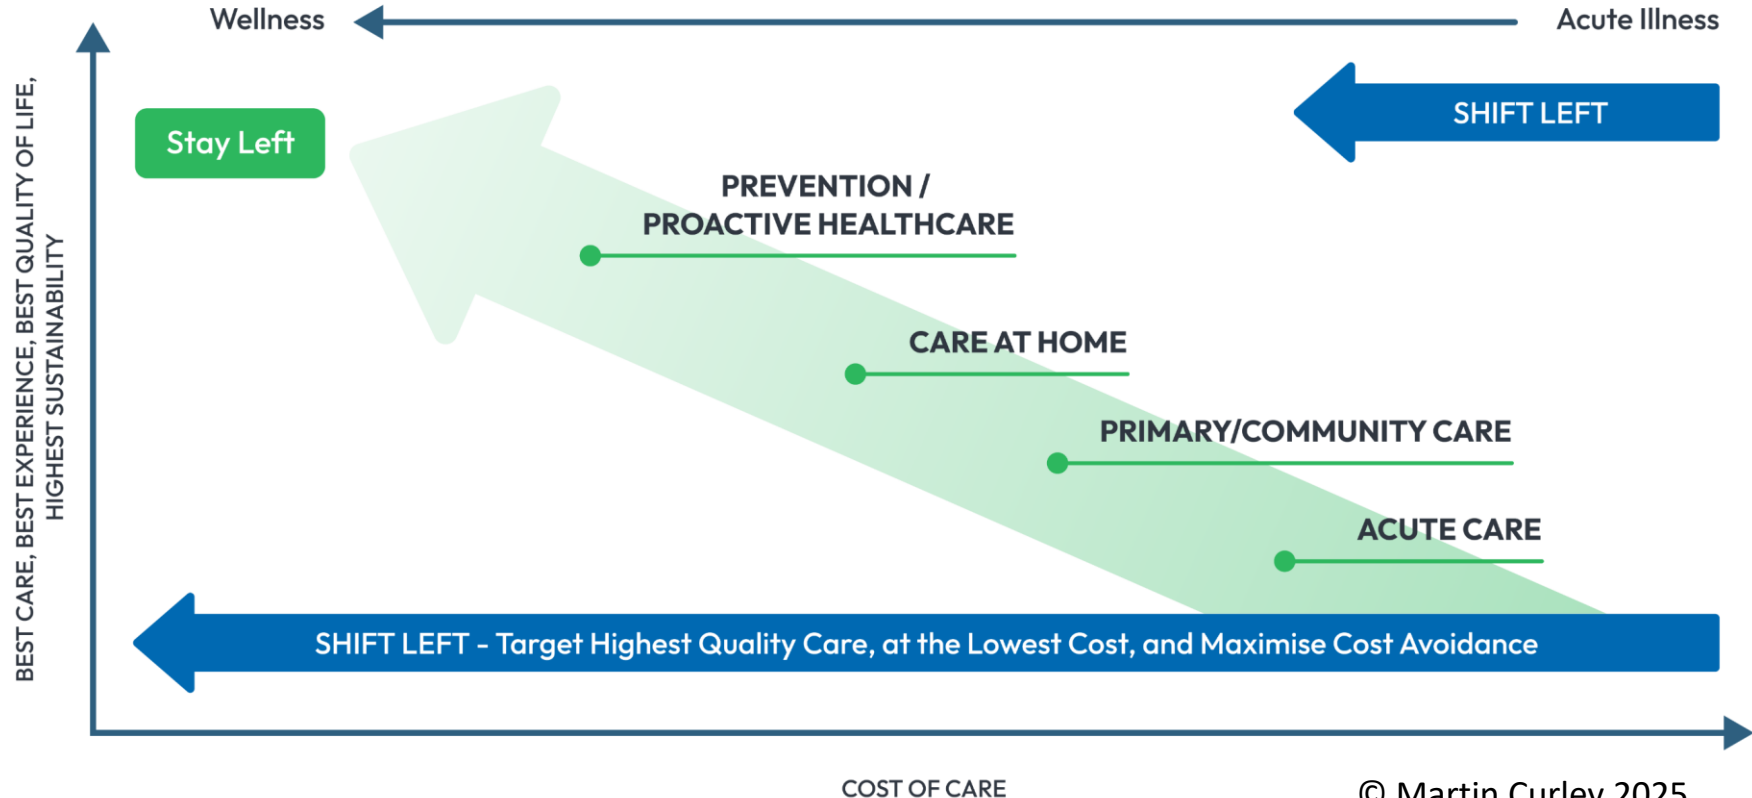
Wellness

Acute Illness

BEST CARE, BEST EXPERIENCE, BEST QUALITY OF LIFE, HIGHEST SUSTAINABILITY

Stay Left

SHIFT LEFT

PREVENTION / PROACTIVE HEALTHCARE

CARE AT HOME

PRIMARY/COMMUNITY CARE

ACUTE CARE

SHIFT LEFT - Target Highest Quality Care, at the Lowest Cost, and Maximise Cost Avoidance

COST OF CARE

© Martin Curley 2025